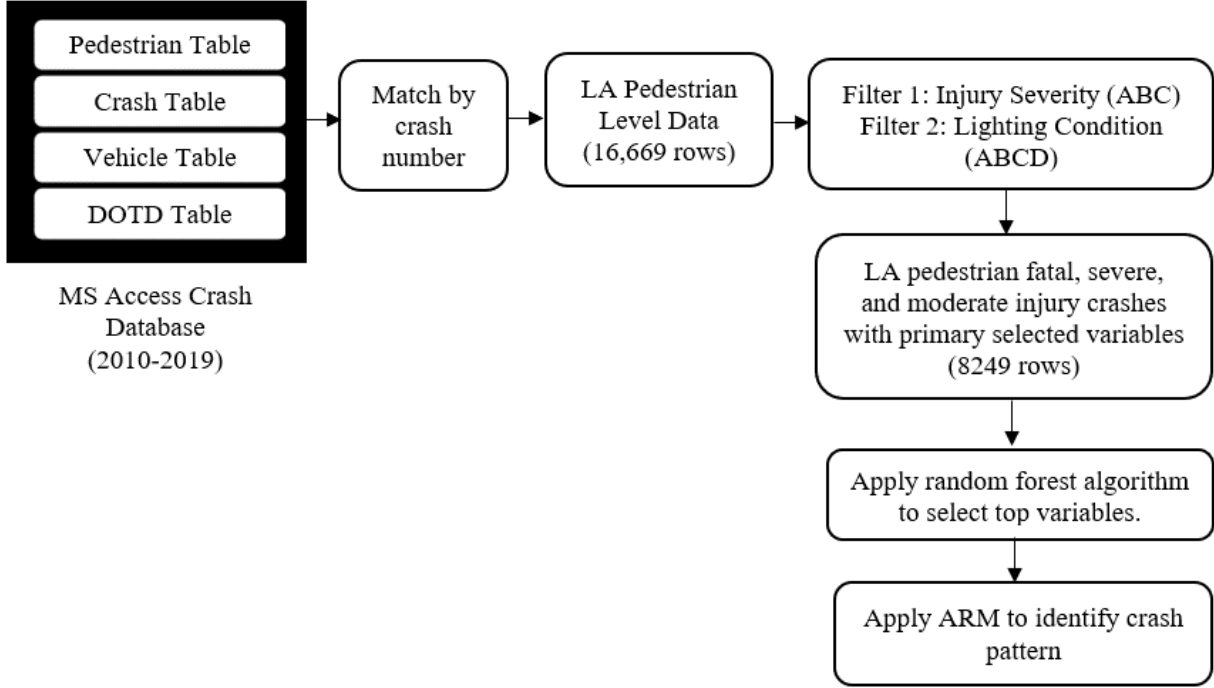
Pedestrian Table

Crash Table

Vehicle Table

DOTD Table

MS Access Crash Database (2010-2019)

Match by crash number

LA Pedestrian Level Data (16,669 rows)

Filter 1: Injury Severity (ABC)
Filter 2: Lighting Condition (ABCD)

LA pedestrian fatal, severe, and moderate injury crashes with primary selected variables (8249 rows)

Apply random forest algorithm to select top variables.

Apply ARM to identify crash pattern